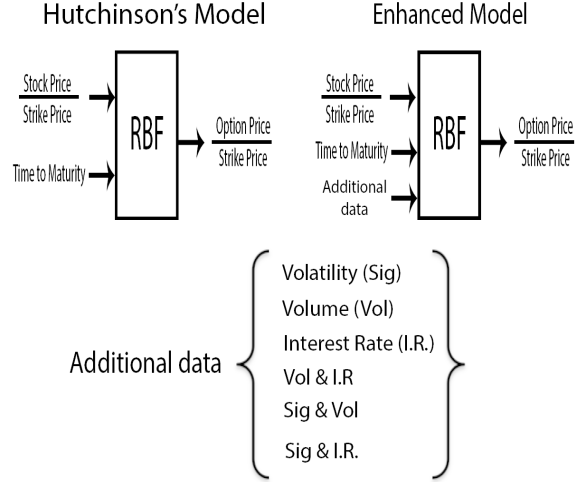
Hutchinson's Model

$\frac{\text{Stock Price}}{\text{Strike Price}}$

Time to Maturity

RBF

$\frac{\text{Option Price}}{\text{Strike Price}}$

Enhanced Model

$\frac{\text{Stock Price}}{\text{Strike Price}}$

Time to Maturity

Additional data

RBF

$\frac{\text{Option Price}}{\text{Strike Price}}$

Additional data

Volatility (Sig)
Volume (Vol)
Interest Rate (I.R.)
Vol & I.R
Sig & Vol
Sig & I.R.